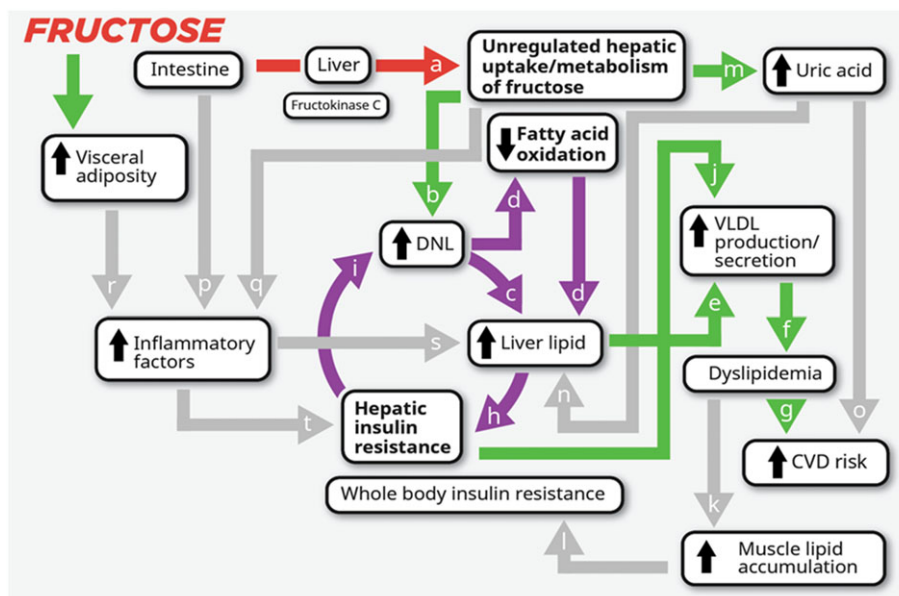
FRUCTOSE

Intestine

Liver

Fructokinase C

a

Unregulated hepatic uptake/metabolism of fructose

m

↑ Uric acid

↑ Visceral adiposity

↓ Fatty acid oxidation

b

d

j

↑ DNL

↑ VLDL production/ secretion

i

c

d

r

p

q

↑ Inflammatory factors

s

↑ Liver lipid

e

f

Dyslipidemia

h

n

g

o

t

Hepatic insulin resistance

↑ CVD risk

Whole body insulin resistance

k

l

↑ Muscle lipid accumulation